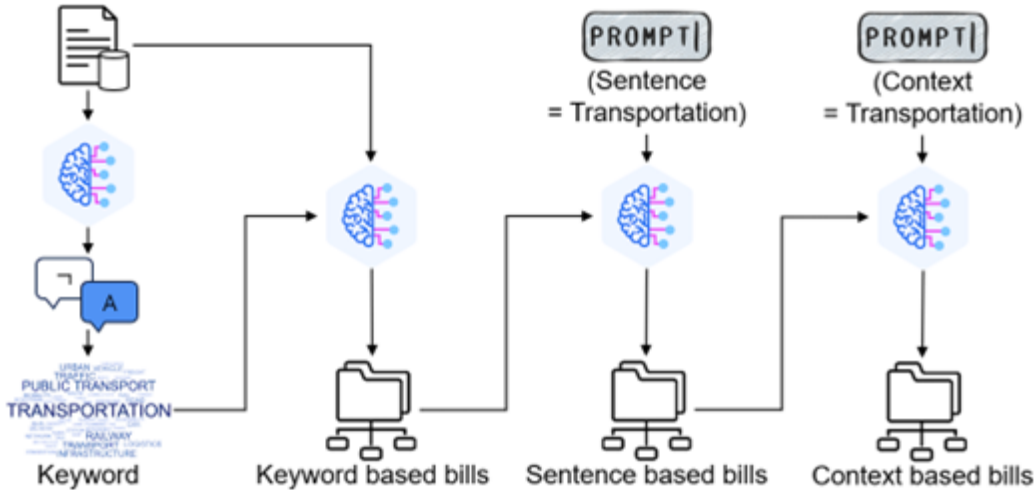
PROMPT
(Sentence = Transportation)

PROMPT
(Context = Transportation)

A

URBAN
TRAFFIC
PUBLIC TRANSPORT
TRANSPORTATION
RAILWAY
TRANSPORT
INFRASTRUCTURE

Keyword

Keyword based bills

Sentence based bills

Context based bills